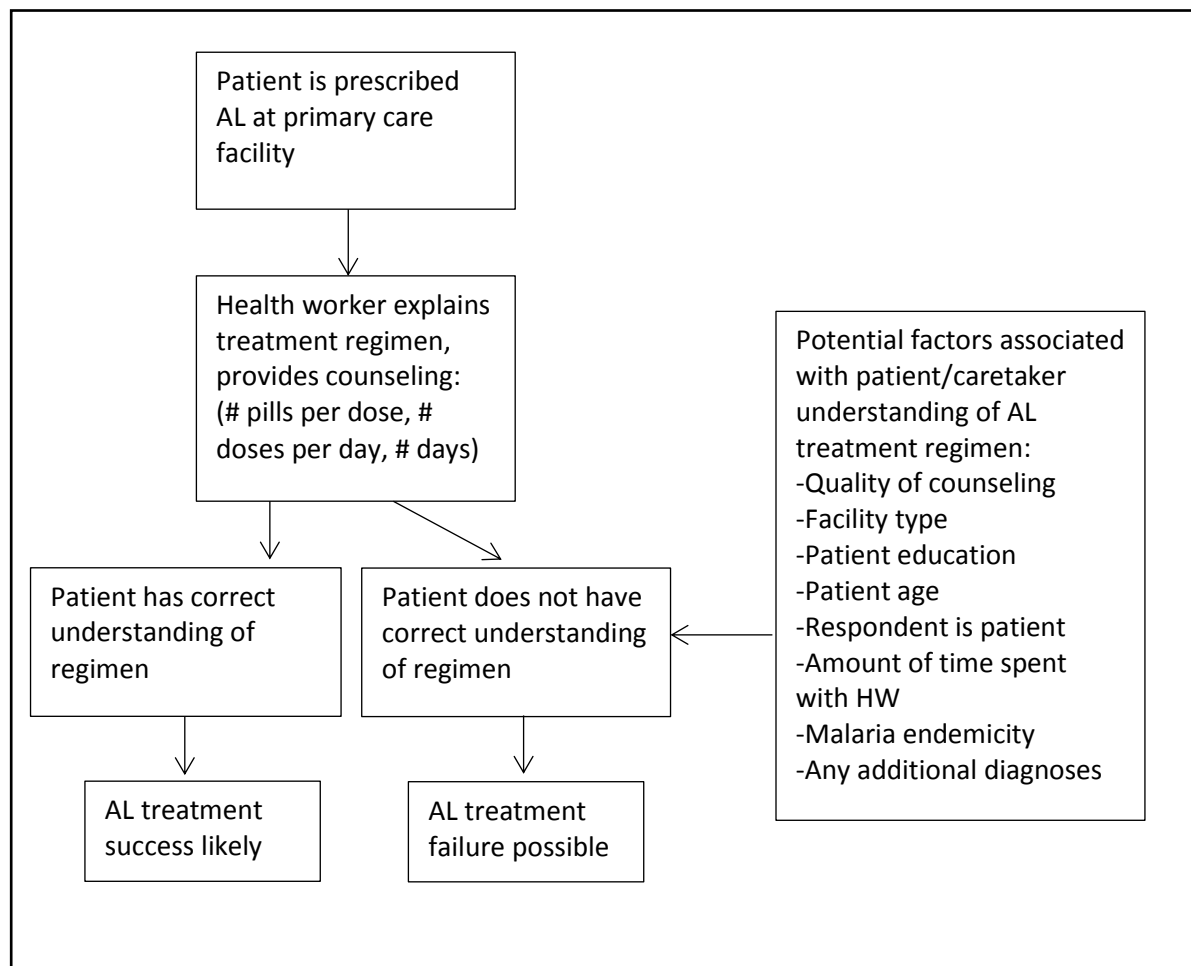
Patient is prescribed AL at primary care facility

Health worker explains treatment regimen, provides counseling: (# pills per dose, # doses per day, # days)

Patient has correct understanding of regimen

Patient does not have correct understanding of regimen

Potential factors associated with patient/caretaker understanding of AL treatment regimen:
-Quality of counseling
-Facility type
-Patient education
-Patient age
-Respondent is patient
-Amount of time spent with HW
-Malaria endemicity
-Any additional diagnoses

AL treatment success likely

AL treatment failure possible